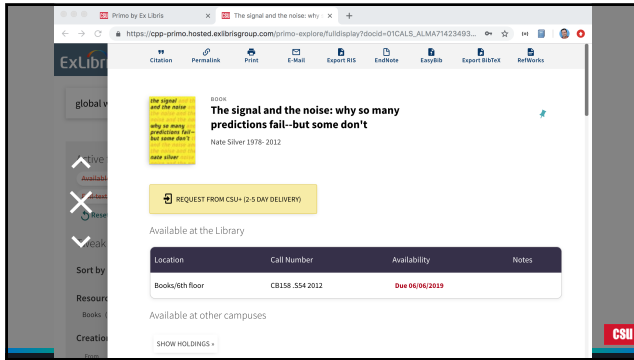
Primo by Ex Libris

The signal and the noise: why

https://cpp-primo.hosted.exlibrisgroup.com/primo-explore/fulldisplay?docid=01CALS_ALMA71423493...

ExLibr

global w

Active

Availab

Reset

Weak

Sort by

Resour

Books (

Creation

Citation

Permalink

Print

E-Mail

Export RIS

EndNote

EasyBib

Export BibTeX

RefWorks

the signal and the noise

why so many predictions fail—but some don't

nate silver

BOOK

The signal and the noise: why so many predictions fail--but some don't

Nate Silver 1978- 2012

REQUEST FROM CSU+ (2-5 DAY DELIVERY)

Available at the Library

| Location | Call Number | Availability | Notes |
|---|---|---|---|
| Books/6th floor | CB158 .S54 2012 | Due 06/06/2019 | |

Available at other campuses

SHOW HOLDINGS »

CSU